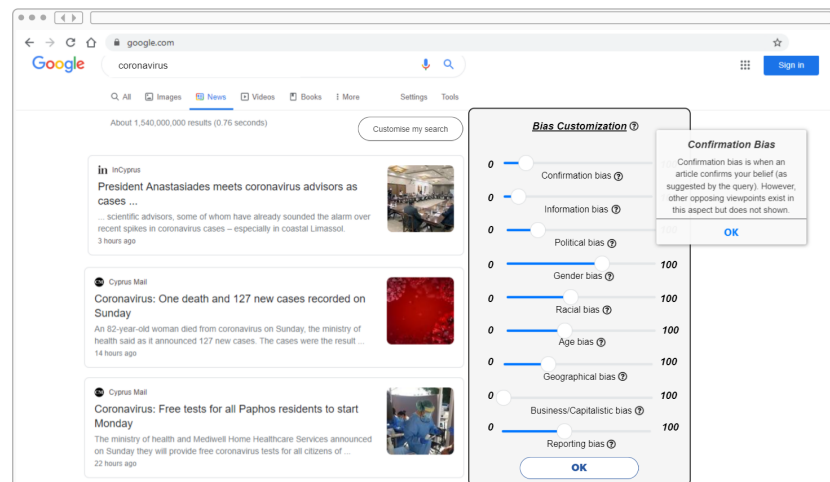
google.com

Google

coronavirus

Sign in

All Images News Videos Books More Settings Tools

About 1,540,000,000 results (0.76 seconds)

Customise my search

InCyprus

President Anastasiades meets coronavirus advisors as cases ...

... scientific advisors, some of whom have already sounded the alarm over recent spikes in coronavirus cases – especially in coastal Limassol.

3 hours ago

Cyprus Mail

Coronavirus: One death and 127 new cases recorded on Sunday

An 82-year-old woman died from coronavirus on Sunday, the ministry of health said as it announced 127 new cases. The cases were the result ...

14 hours ago

Cyprus Mail

Coronavirus: Free tests for all Paphos residents to start Monday

The ministry of health and Mediwell Home Healthcare Services announced on Sunday they will provide free coronavirus tests for all citizens of ...

22 hours ago

Bias Customization

0 Confirmation bias

0 Information bias

0 Political bias

0 100 Gender bias

0 100 Racial bias

0 100 Age bias

0 100 Geographical bias

0 100 Business/Capitalistic bias

0 100 Reporting bias

OK

Confirmation Bias

Confirmation bias is when an article confirms your belief (as suggested by the query). However, other opposing viewpoints exist in this aspect but does not shown.

OK